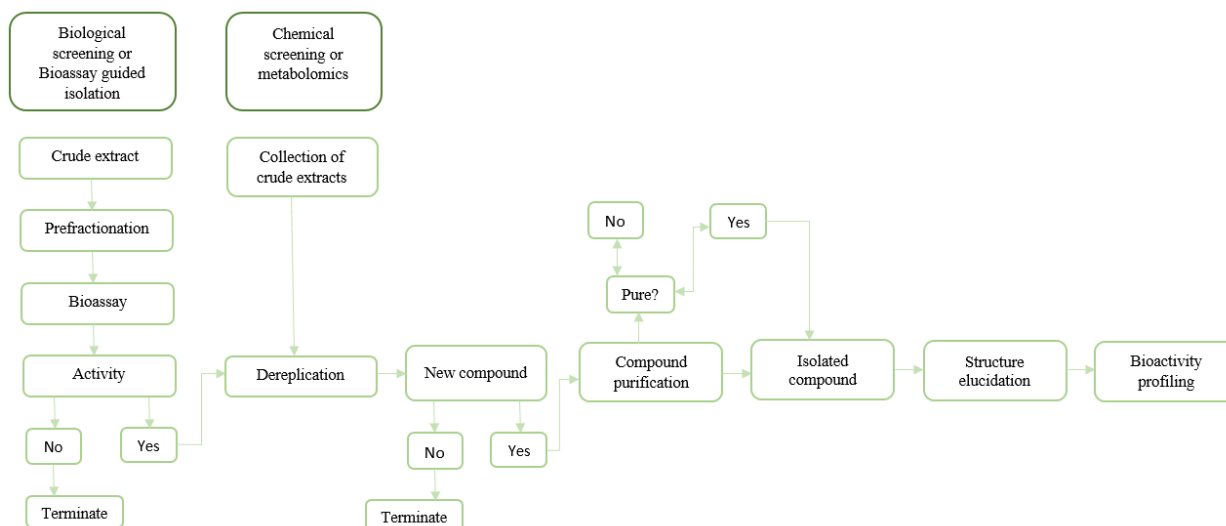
Biological screening or Bioassay guided isolation

Chemical screening or metabolomics

Crude extract

Prefractionation

Bioassay

Activity

No

Terminate

Yes

Collection of crude extracts

Dereplication

New compound

No

Terminate

Yes

Compound purification

Pure?

No

Yes

Isolated compound

Structure elucidation

Bioactivity profiling